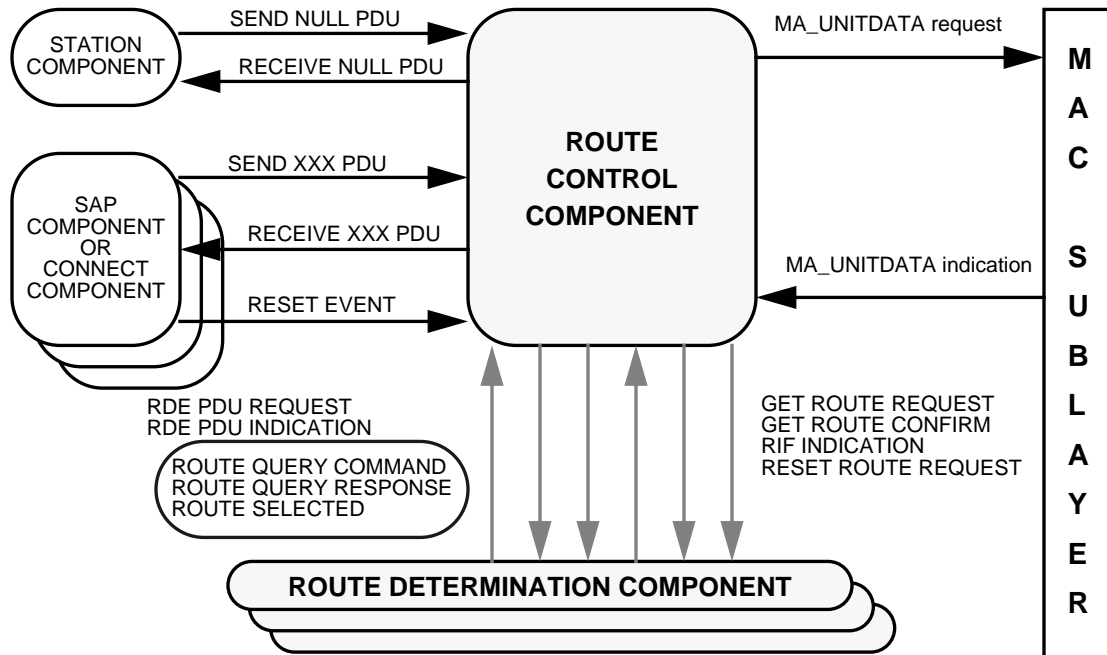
STATION COMPONENT

SEND NULL PDU

RECEIVE NULL PDU

MA_UNITDATA request

ROUTE CONTROL COMPONENT

SAP COMPONENT OR CONNECT COMPONENT

SEND XXX PDU

RECEIVE XXX PDU

RESET EVENT

MA_UNITDATA indication

M
A
C

S
U
B
L
A
Y
E
R

RDE PDU REQUEST
RDE PDU INDICATION

ROUTE QUERY COMMAND
ROUTE QUERY RESPONSE
ROUTE SELECTED

GET ROUTE REQUEST
GET ROUTE CONFIRM
RIF INDICATION
RESET ROUTE REQUEST

ROUTE DETERMINATION COMPONENT